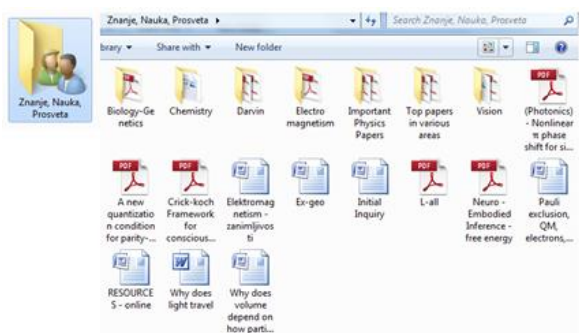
Znanje, Nauka, Prosveta

Znanje, Nauka, Prosveta ▸

Search Znanje, Nauka, Prosveta

brary ▾ Share with ▾ New folder

Biology-Genetics

Chemistry

Darvin

Electro magnetism

Important Physics Papers

Top papers in various areas

Vision

PDF (Photonics) - Nonlinear π phase shift for si...

PDF A new quantization condition for parity-...

PDF Crick-koch Framework for conscious...

Elektromagnetism - zanimljivosti

Ex-geo

Initial Inquiry

PDF L-all

PDF Neuro - Embodied Inference - free energy

Pauli exclusion, QM, electrons,...

RESOURCES - online

W Why does light travel

Why does volume depend on how parti...